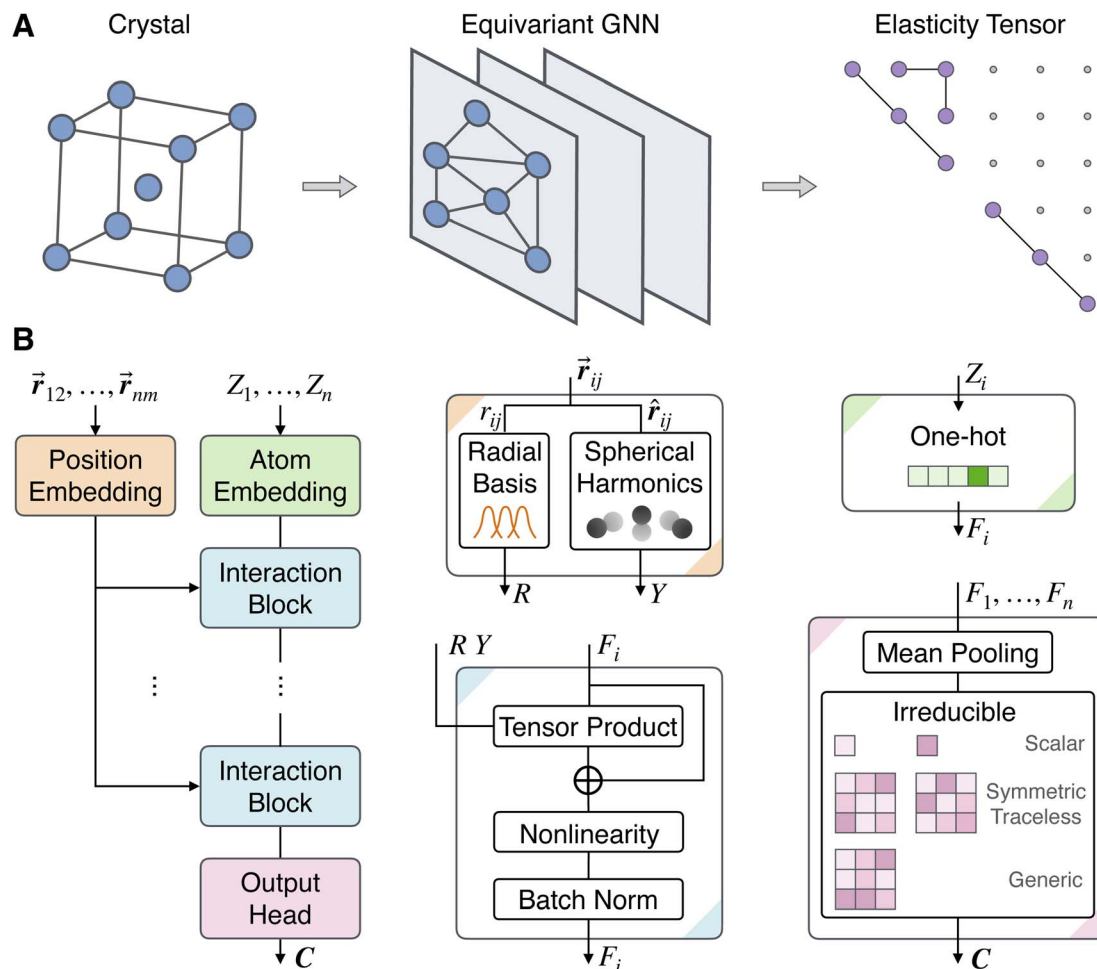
A

Crystal

Equivariant GNN

Elasticity Tensor

B

$\vec{\boldsymbol{r}}_{12}, \ldots, \vec{\boldsymbol{r}}_{nm}$

$Z_1, \ldots, Z_n$

Position Embedding

Atom Embedding

Interaction Block

⋮

⋮

Interaction Block

Output Head

$\boldsymbol{C}$

$\vec{\boldsymbol{r}}_{ij}$

$r_{ij}$

$\hat{\boldsymbol{r}}_{ij}$

Radial Basis

Spherical Harmonics

$R$

$Y$

$R\ Y$

$F_i$

Tensor Product

$\oplus$

Nonlinearity

Batch Norm

$F_i$

$Z_i$

One-hot

$F_i$

$F_1, \ldots, F_n$

Mean Pooling

Irreducible

Scalar

Symmetric Traceless

Generic

$\boldsymbol{C}$